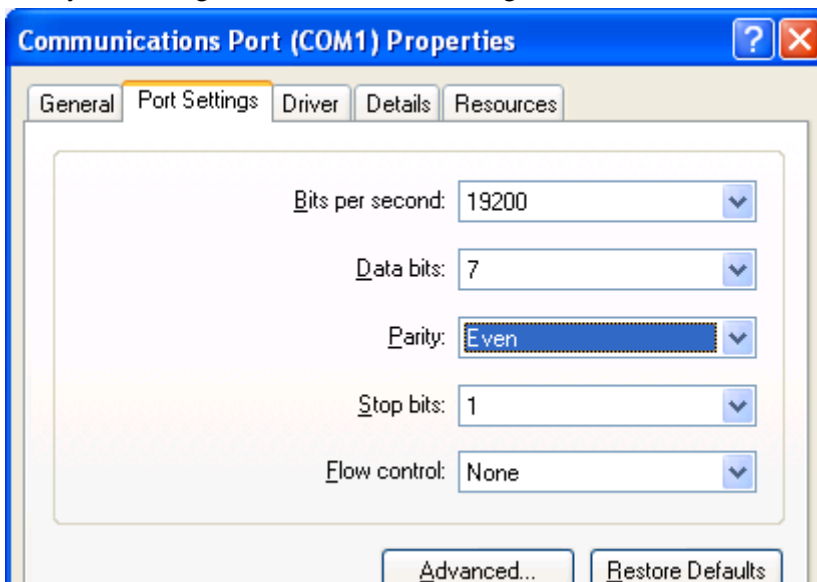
Communications Port (COM1) Properties

?

General | Port Settings | Driver | Details | Resources

Bits per second: 19200

Data bits: 7

Parity: Even

Stop bits: 1

Flow control: None

Advanced...

Restore Defaults